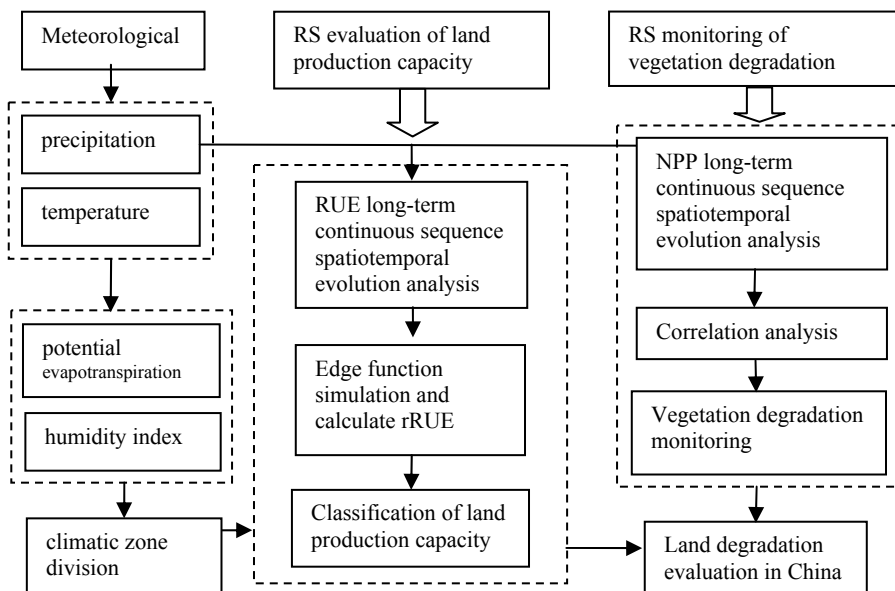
Meteorological

RS evaluation of land production capacity

RS monitoring of vegetation degradation

precipitation

temperature

NPP long-term continuous sequence spatiotemporal evolution analysis

RUE long-term continuous sequence spatiotemporal evolution analysis

potential evapotranspiration

humidity index

Correlation analysis

Edge function simulation and calculate rRUE

Vegetation degradation monitoring

Classification of land production capacity

climatic zone division

Land degradation evaluation in China